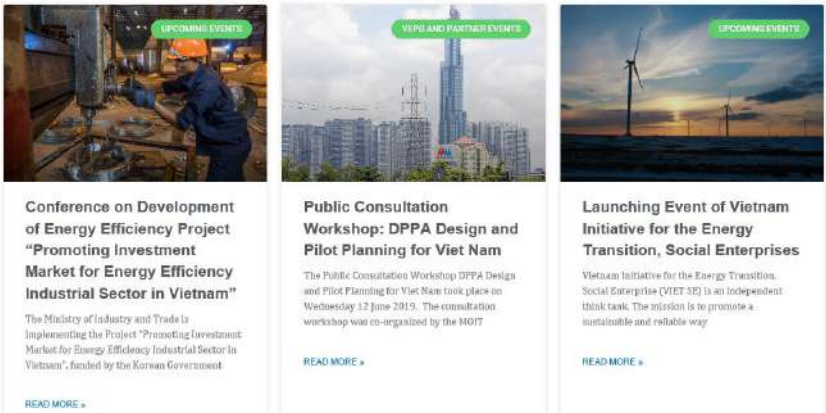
UPCOMING EVENTS

Conference on Development of Energy Efficiency Project "Promoting Investment Market for Energy Efficiency Industrial Sector in Vietnam"

The Ministry of Industry and Trade is implementing the Project "Promoting Investment Market for Energy Efficiency Industrial Sector in Vietnam", funded by the Korean Government

READ MORE »

VEPG AND PARTNER EVENTS

Public Consultation Workshop: DPPA Design and Pilot Planning for Viet Nam

The Public Consultation Workshop DPPA Design and Pilot Planning for Viet Nam took place on Wednesday 12 June 2019. The consultation workshop was co-organized by the MOIT

READ MORE »

UPCOMING EVENTS

Launching Event of Vietnam Initiative for the Energy Transition, Social Enterprises

Vietnam Initiative for the Energy Transition, Social Enterprise (VIET SE) is an independent think tank. The mission is to promote a sustainable and reliable way

READ MORE »